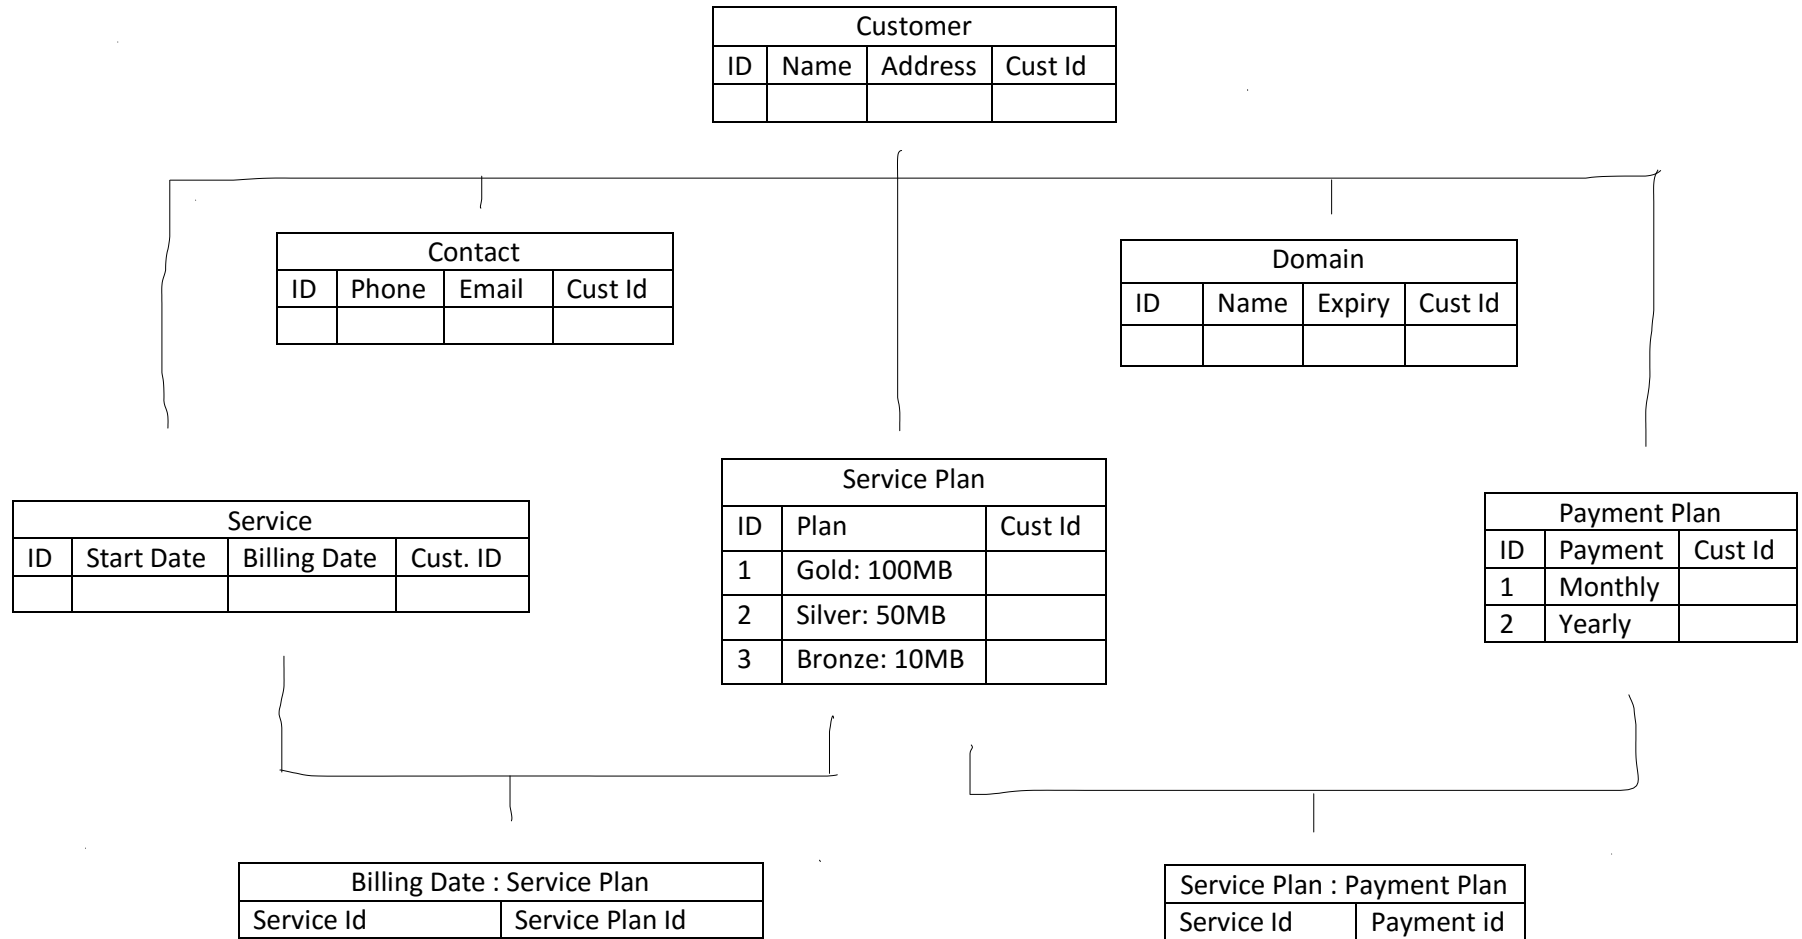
| Customer | | | |
|---|---|---|---|
| ID | Name | Address | Cust Id |
| | | | |

| Contact | | | |
|---|---|---|---|
| ID | Phone | Email | Cust Id |
| | | | |

| Domain | | | |
|---|---|---|---|
| ID | Name | Expiry | Cust Id |
| | | | |

| Service | | | |
|---|---|---|---|
| ID | Start Date | Billing Date | Cust. ID |
| | | | |

| Service Plan | | |
|---|---|---|
| ID | Plan | Cust Id |
| 1 | Gold: 100MB | |
| 2 | Silver: 50MB | |
| 3 | Bronze: 10MB | |

| Payment Plan | | |
|---|---|---|
| ID | Payment | Cust Id |
| 1 | Monthly | |
| 2 | Yearly | |

| Billing Date : Service Plan | |
|---|---|
| Service Id | Service Plan Id |

| Service Plan : Payment Plan | |
|---|---|
| Service Id | Payment id |